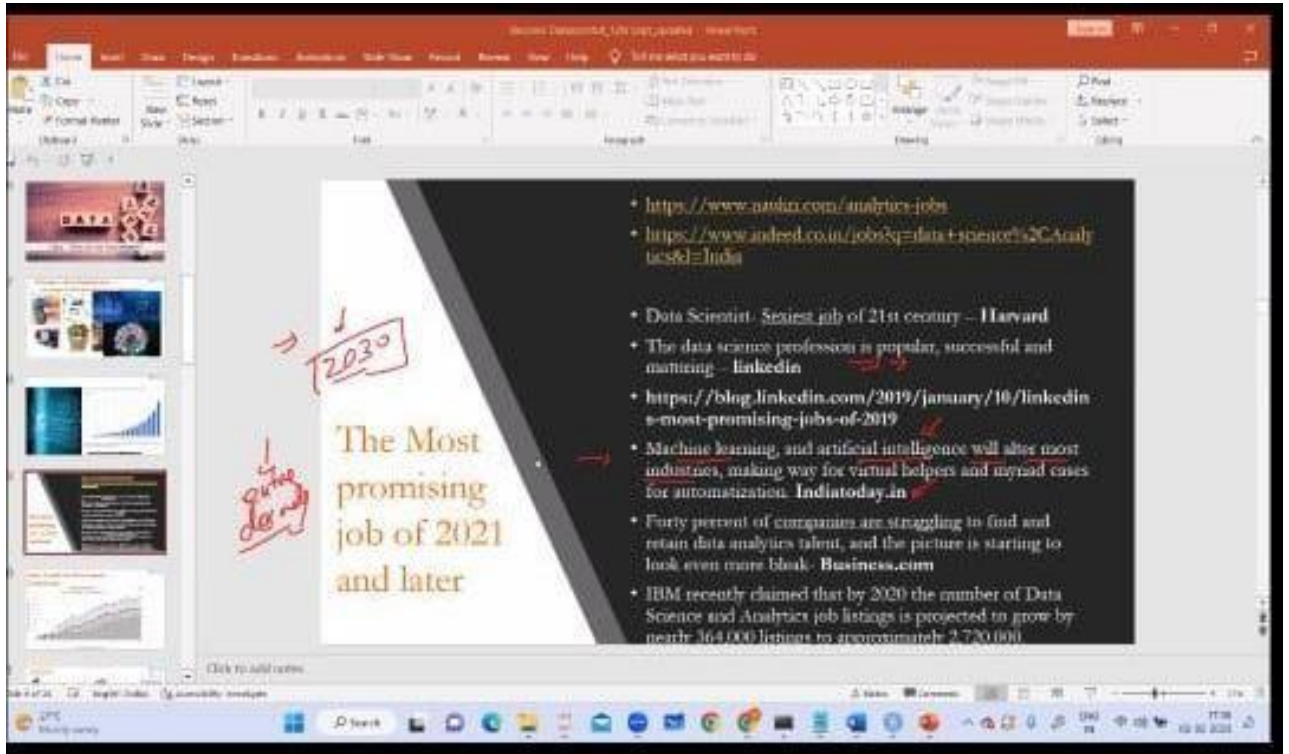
https://www.naukri.com/analytics-jobs

https://www.indeed.co.in/jobs?q=data+science%2CAnalytics&l=India

Data Scientist- Sexiest job of 21st century – Harvard

The data science profession is popular, successful and mattering – linkedin

https://blog.linkedin.com/2019/january/10/linkedins-most-promising-jobs-of-2019

Machine learning, and artificial intelligence will alter most industries, making way for virtual helpers and myriad cases for automatization. Indiatoday.in

Forty percent of companies are struggling to find and retain data analytics talent, and the picture is starting to look even more bleak- Business.com

IBM recently claimed that by 2020 the number of Data Science and Analytics job listings is projected to grow by nearly 364,000 listings to approximately 2,720,000

2030

entire decade

The Most promising job of 2021 and later

Click to add notes

DATA

Search